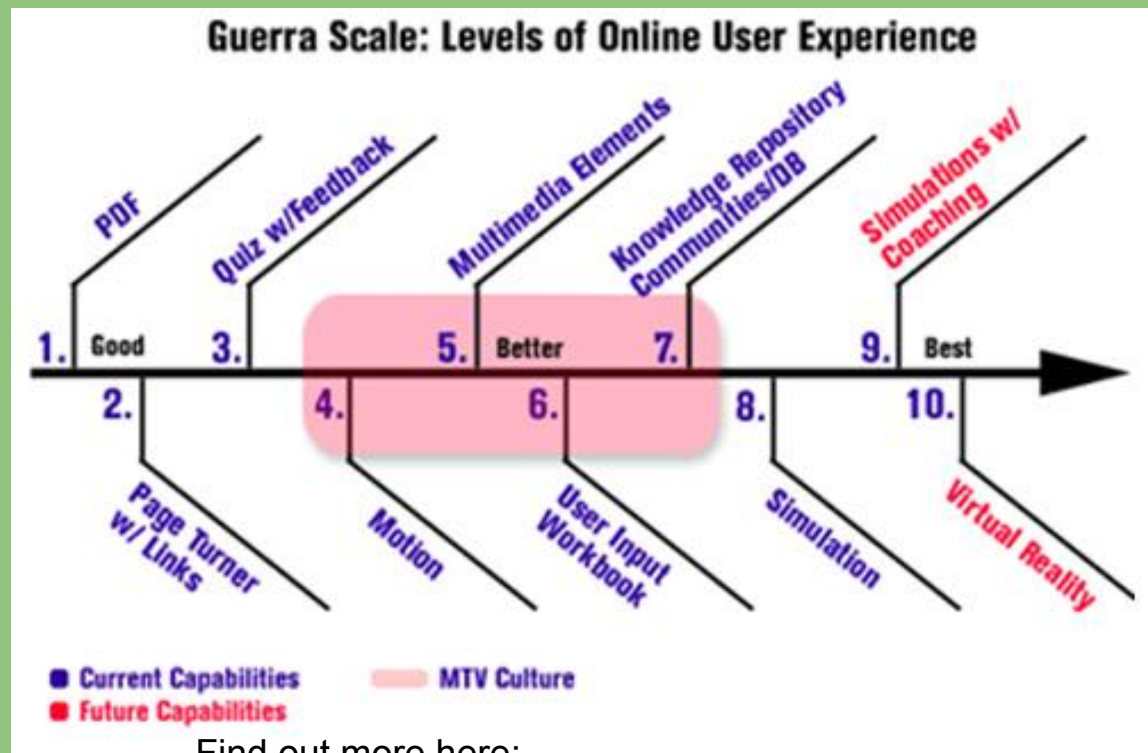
Guerra Scale: Levels of Online User Experience

1. PDF
Good
2. Page Turner w/ Links
3. Quiz w/Feedback
4. Motion
5. Multimedia Elements
Better
6. User Input Workbook
7. Knowledge Repository Communities/DB
8. Simulation
9. Simulations w/ Coaching
Best
10. Virtual Reality

Current Capabilities
Future Capabilities
MTV Culture

Find out more here: